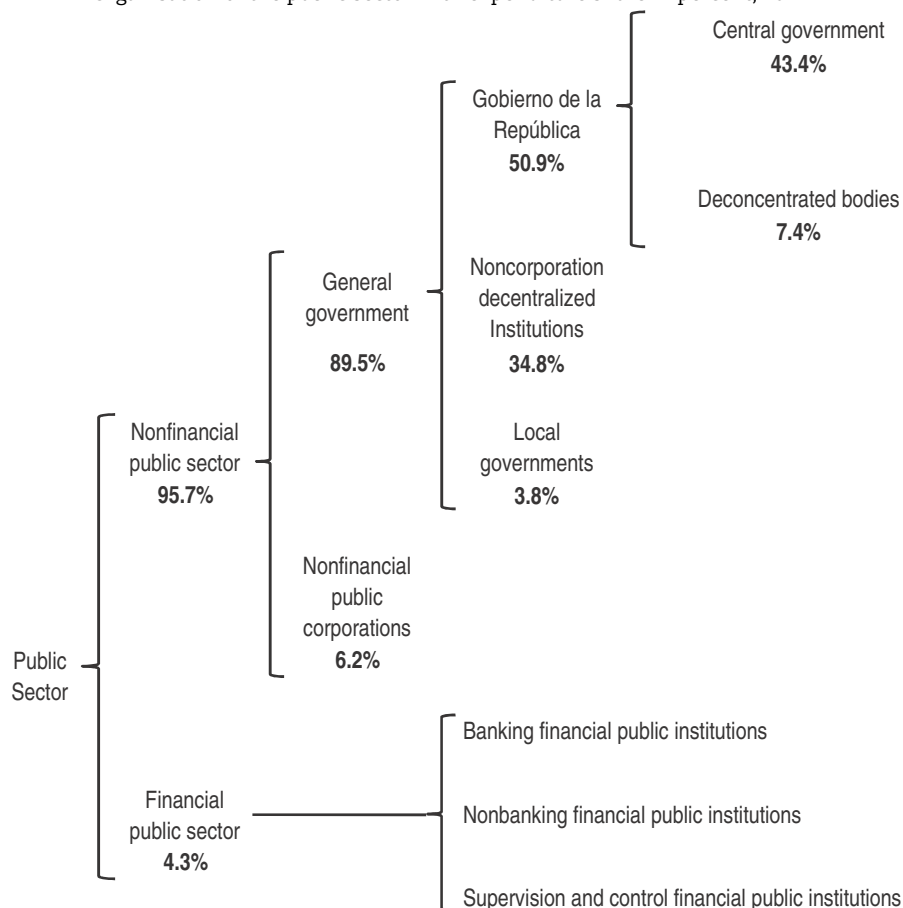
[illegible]

Central government
43.4%

Gobierno de la República
50.9%

Deconcentrated bodies
7.4%

General government
89.5%

Noncorporation decentralized Institutions
34.8%

Local governments
3.8%

Nonfinancial public sector
95.7%

Nonfinancial public corporations
6.2%

Public Sector

Banking financial public institutions

Financial public sector
4.3%

Nonbanking financial public institutions

Supervision and control financial public institutions